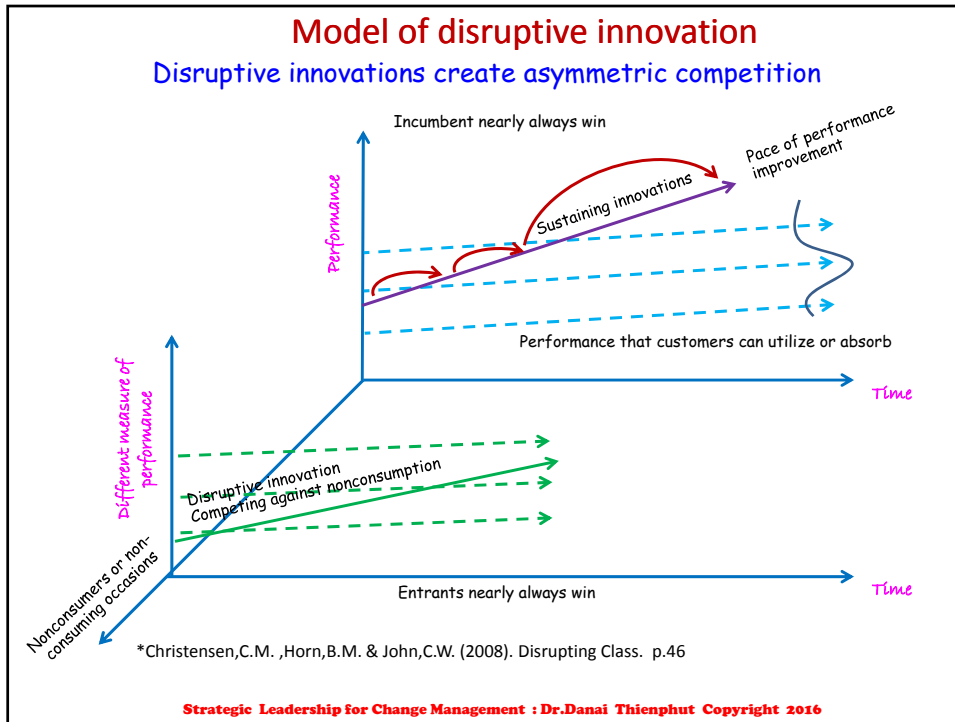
Model of disruptive innovation

Disruptive innovations create asymmetric competition

Incumbent nearly always win

Pace of performance improvement

Sustaining innovations

Performance

Performance that customers can utilize or absorb

Time

Different measure of performance

Disruptive innovation
Competing against nonconsumption

Nonconsumers or non-consuming occasions

Entrants nearly always win

Time

*Christensen,C.M. ,Horn,B.M. & John,C.W. (2008). Disrupting Class. p.46

Strategic Leadership for Change Management : Dr.Danai Thienphut Copyright 2016